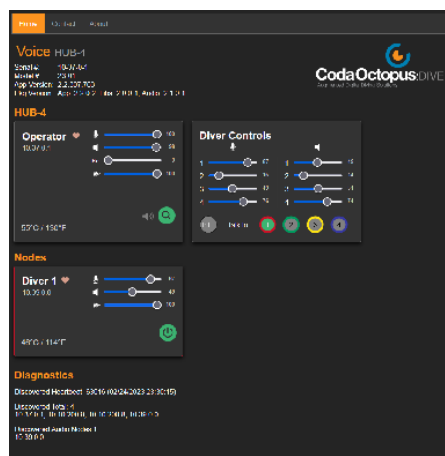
Home Contact About

Voice HUB-4

Serial # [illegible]
Model # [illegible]
App Version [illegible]
Firm Version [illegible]

CodaOctopus DIVE

HUB-4

Operator
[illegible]

100
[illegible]
0
100

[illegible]°C / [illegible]°F

Diver Controls

1 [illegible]
2 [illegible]
3 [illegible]
4 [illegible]

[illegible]

Nodes

Diver 1
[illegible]

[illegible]
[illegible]
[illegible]

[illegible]°C / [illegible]°F

Diagnostics

Discovered Heartbeat: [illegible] (02/24/2023 23:00:15)

Discovered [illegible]
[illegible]

Discovered Audio Nodes: 1
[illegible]